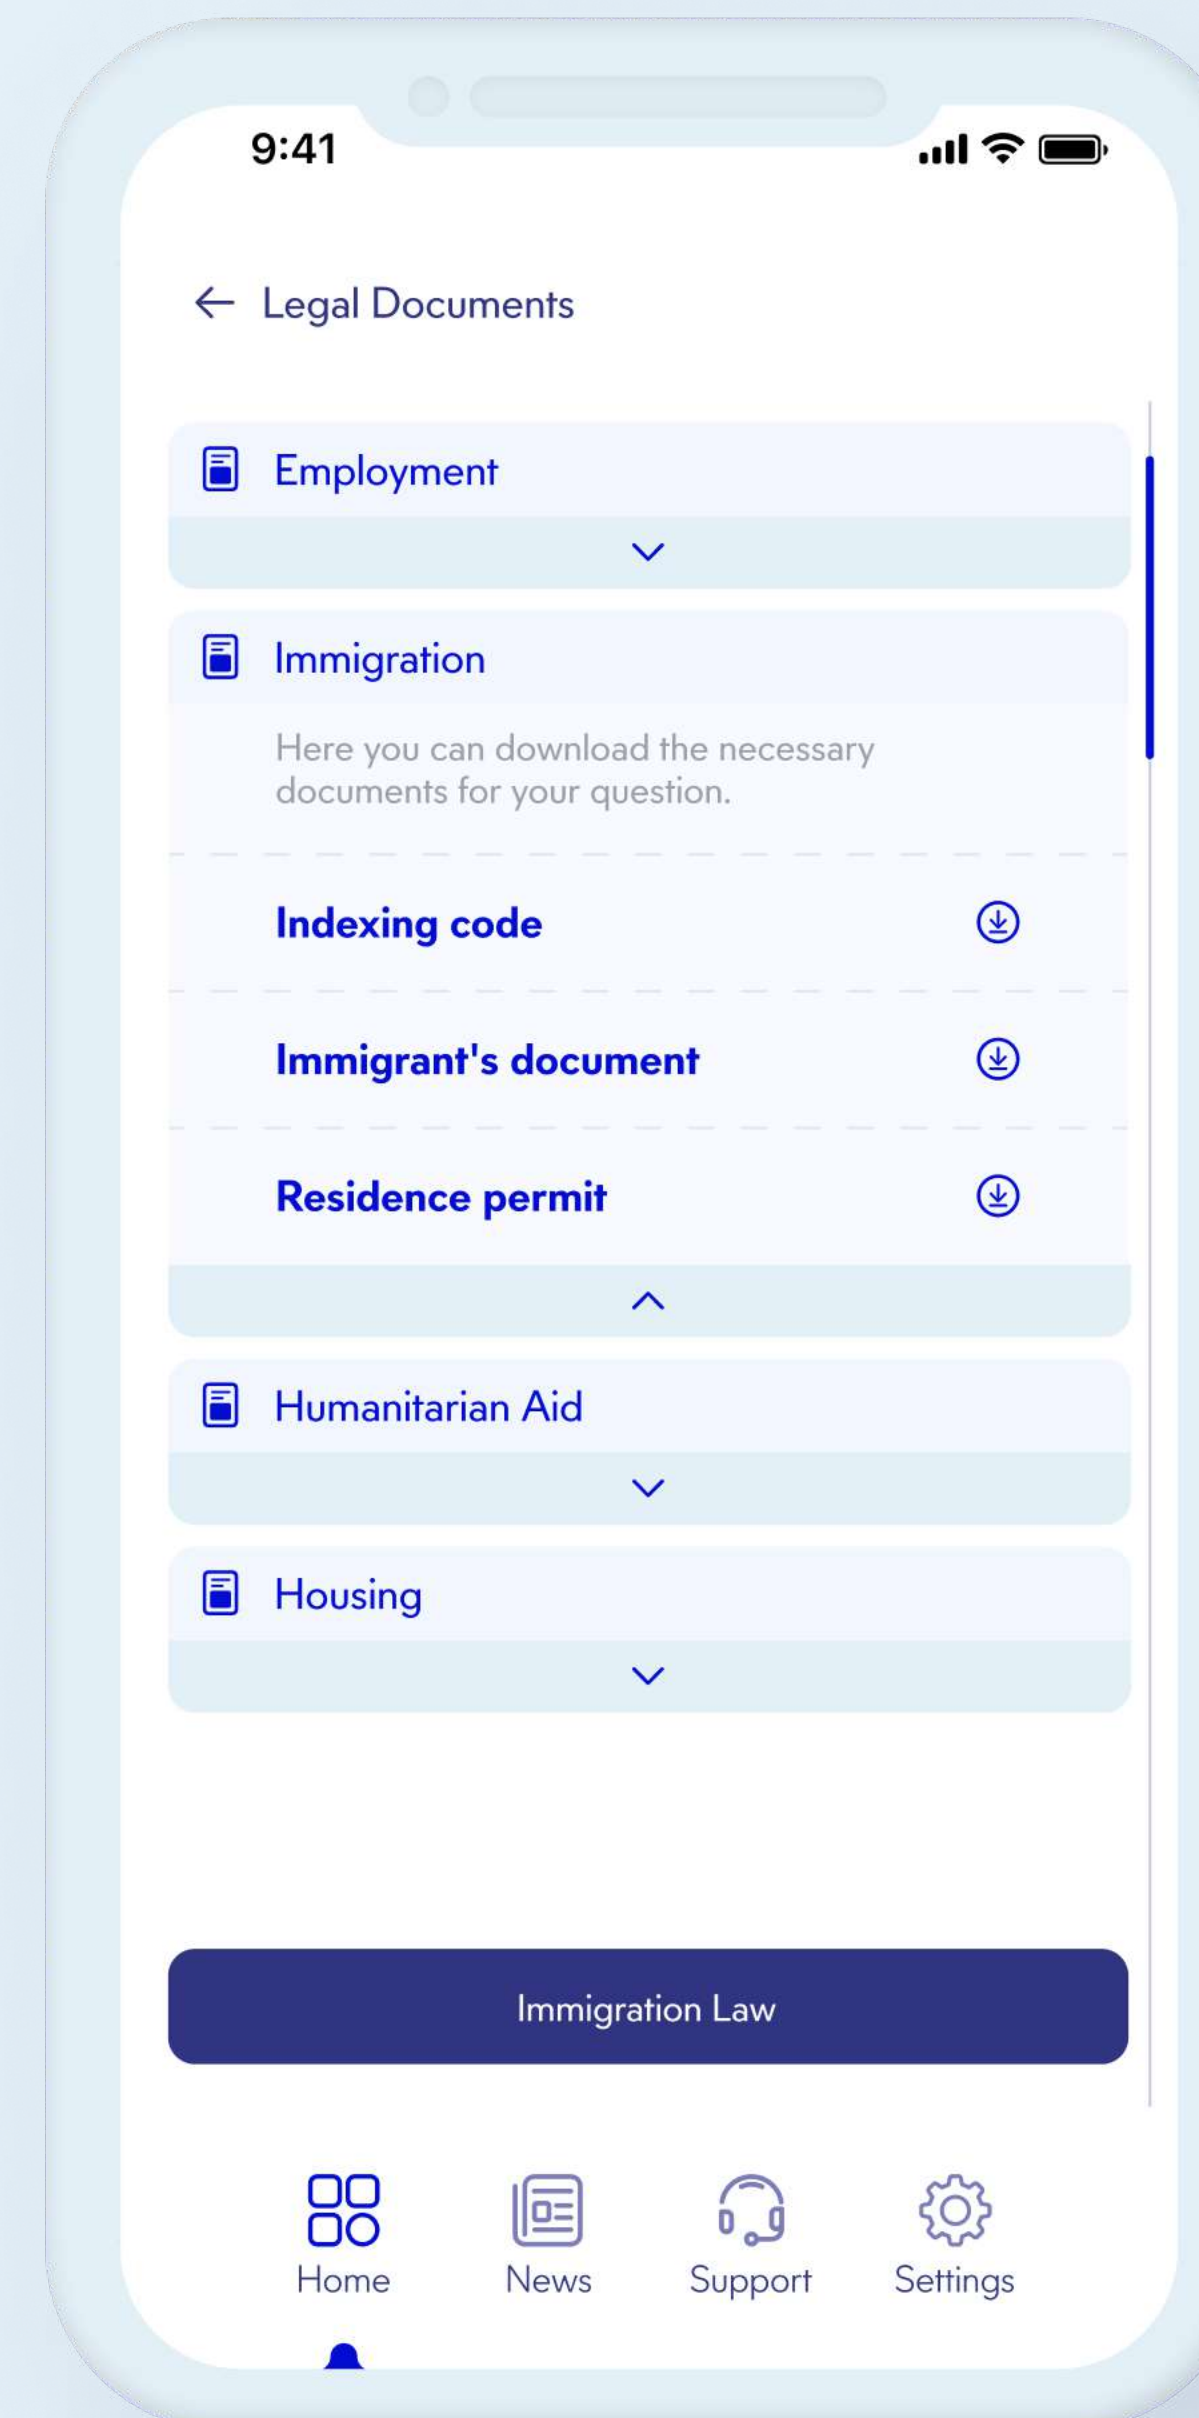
9:41

Legal Documents

Employment

Immigration

Here you can download the necessary documents for your question.

Indexing code

Immigrant's document

Residence permit

Humanitarian Aid

Housing

Immigration Law

Home
News
Support
Settings